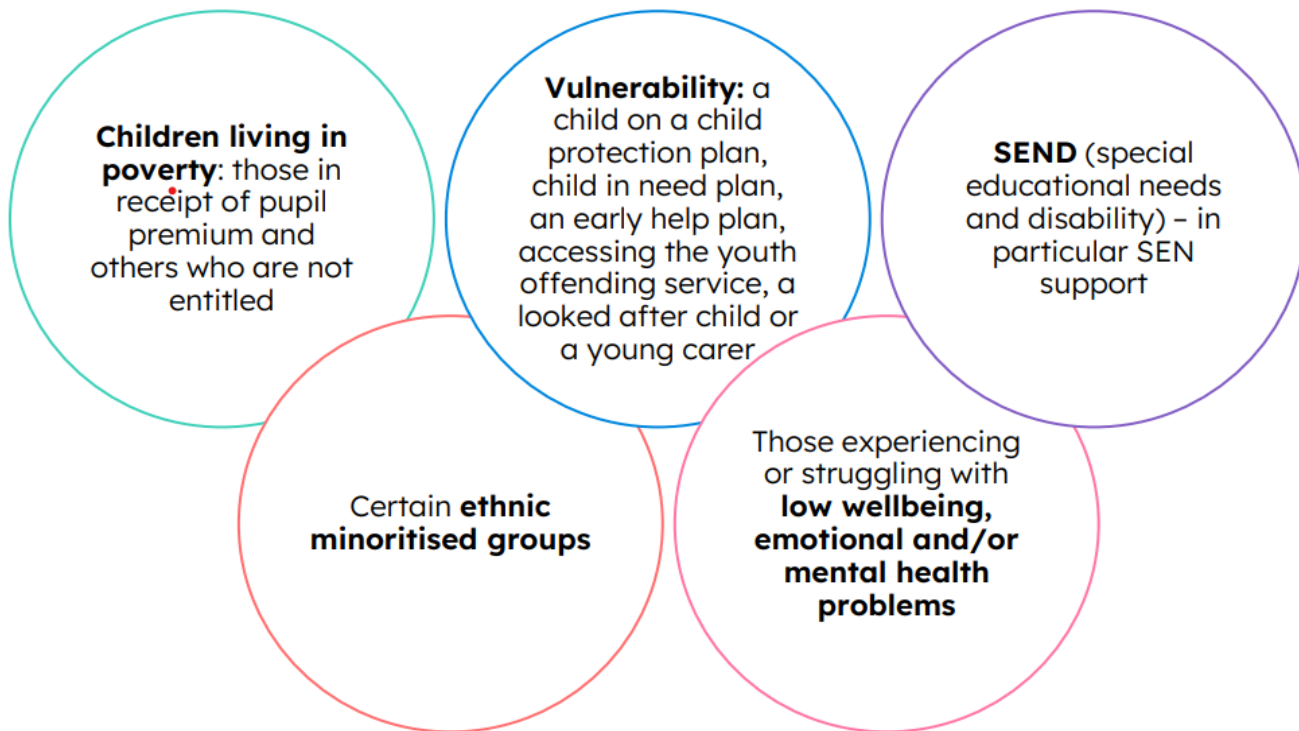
**Children living in poverty**: those in receipt of pupil premium and others who are not entitled

**Vulnerability:** a child on a child protection plan, child in need plan, an early help plan, accessing the youth offending service, a looked after child or a young carer

**SEND** (special educational needs and disability) – in particular SEN support

Certain **ethnic minoritised groups**

Those experiencing or struggling with **low wellbeing, emotional and/or mental health problems**